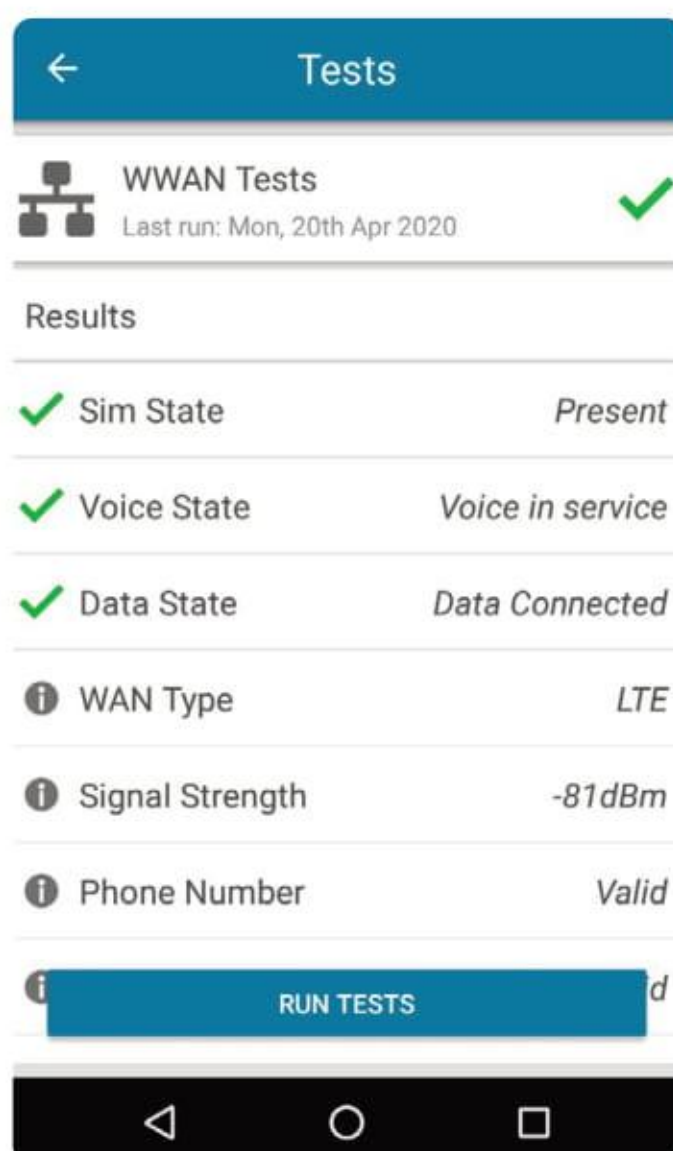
Tests

WWAN Tests
Last run: Mon, 20th Apr 2020

Results

Sim State Present

Voice State Voice in service

Data State Data Connected

WAN Type LTE

Signal Strength -81dBm

Phone Number Valid

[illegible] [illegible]d

RUN TESTS